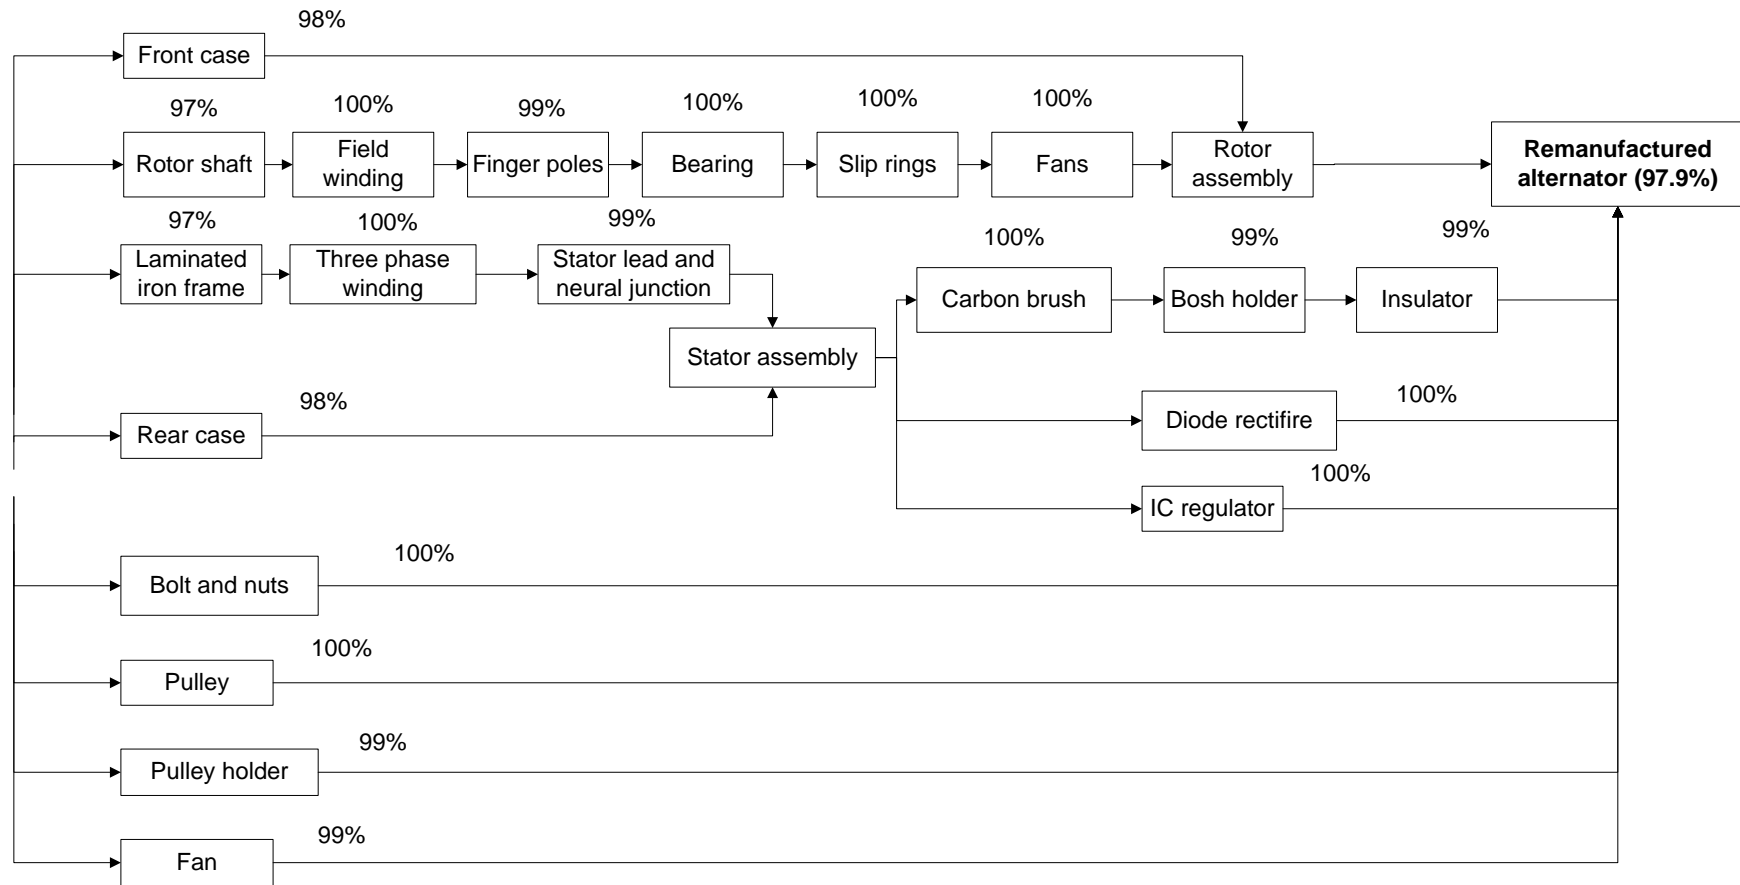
98%
Front case

97%
Rotor shaft
100%
Field winding
99%
Finger poles
100%
Bearing
100%
Slip rings
100%
Fans
Rotor assembly
**Remanufactured alternator (97.9%)**

97%
Laminated iron frame
100%
Three phase winding
99%
Stator lead and neural junction
Stator assembly
100%
Carbon brush
99%
Bosh holder
99%
Insulator

98%
Rear case
Diode rectifire
100%
100%
IC regulator

100%
Bolt and nuts

100%
Pulley

99%
Pulley holder

99%
Fan